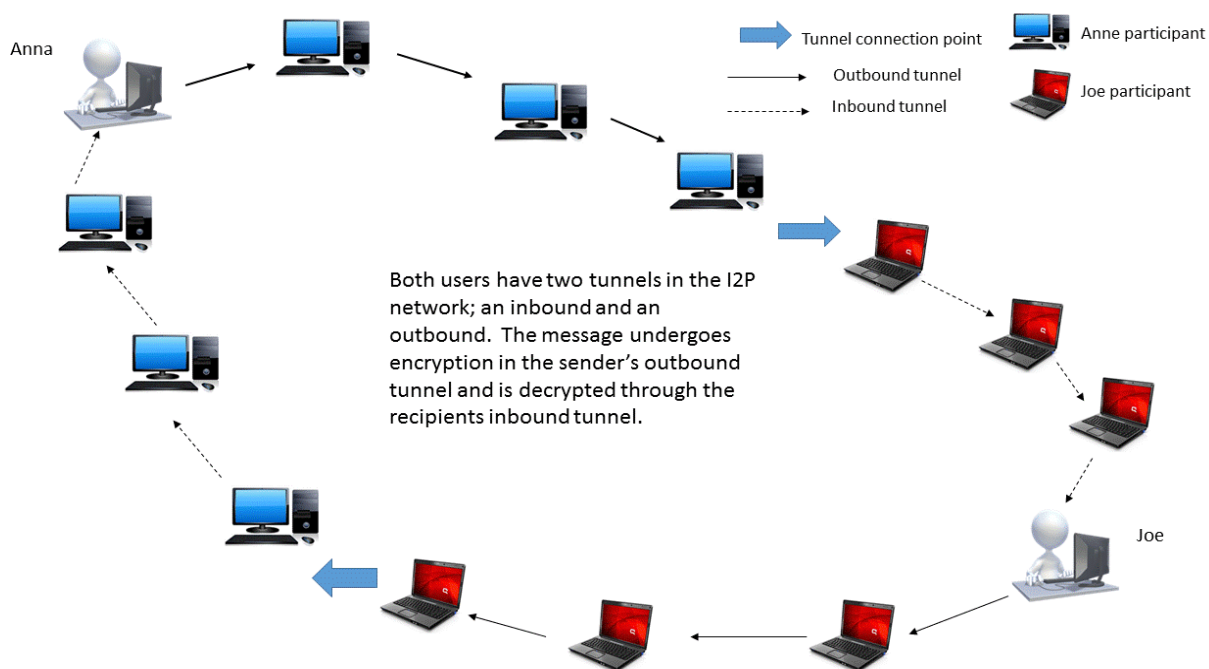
Anna

Tunnel connection point

Anne participant

Outbound tunnel

Inbound tunnel

Joe participant

Both users have two tunnels in the I2P network; an inbound and an outbound. The message undergoes encryption in the sender's outbound tunnel and is decrypted through the recipients inbound tunnel.

Joe